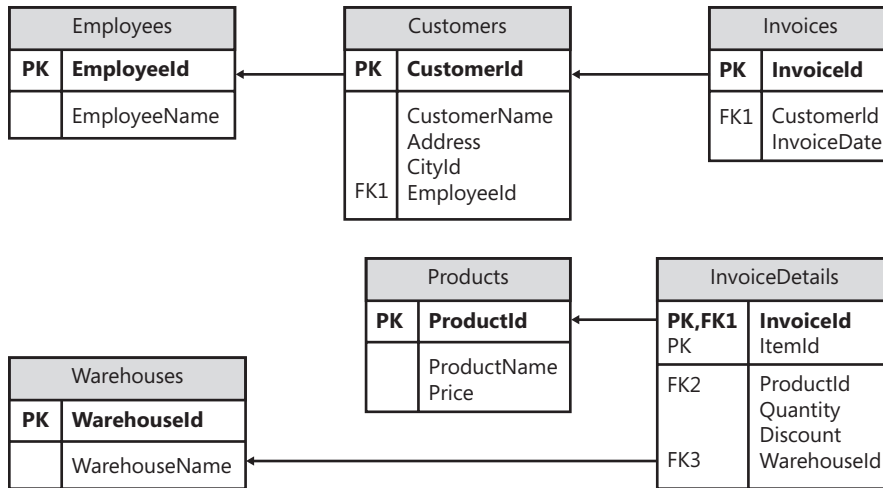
Employees

| PK | EmployeeId |
|---|---|
| | EmployeeName |

Customers

| PK | CustomerId |
|---|---|
| FK1 | CustomerName Address CityId EmployeeId |

Invoices

| PK | InvoiceId |
|---|---|
| FK1 | CustomerId InvoiceDate |

Products

| PK | ProductId |
|---|---|
| | ProductName Price |

InvoiceDetails

| PK,FK1 PK | InvoiceId ItemId |
|---|---|
| FK2 FK3 | ProductId Quantity Discount WarehouseId |

Warehouses

| PK | WarehouseId |
|---|---|
| | WarehouseName |